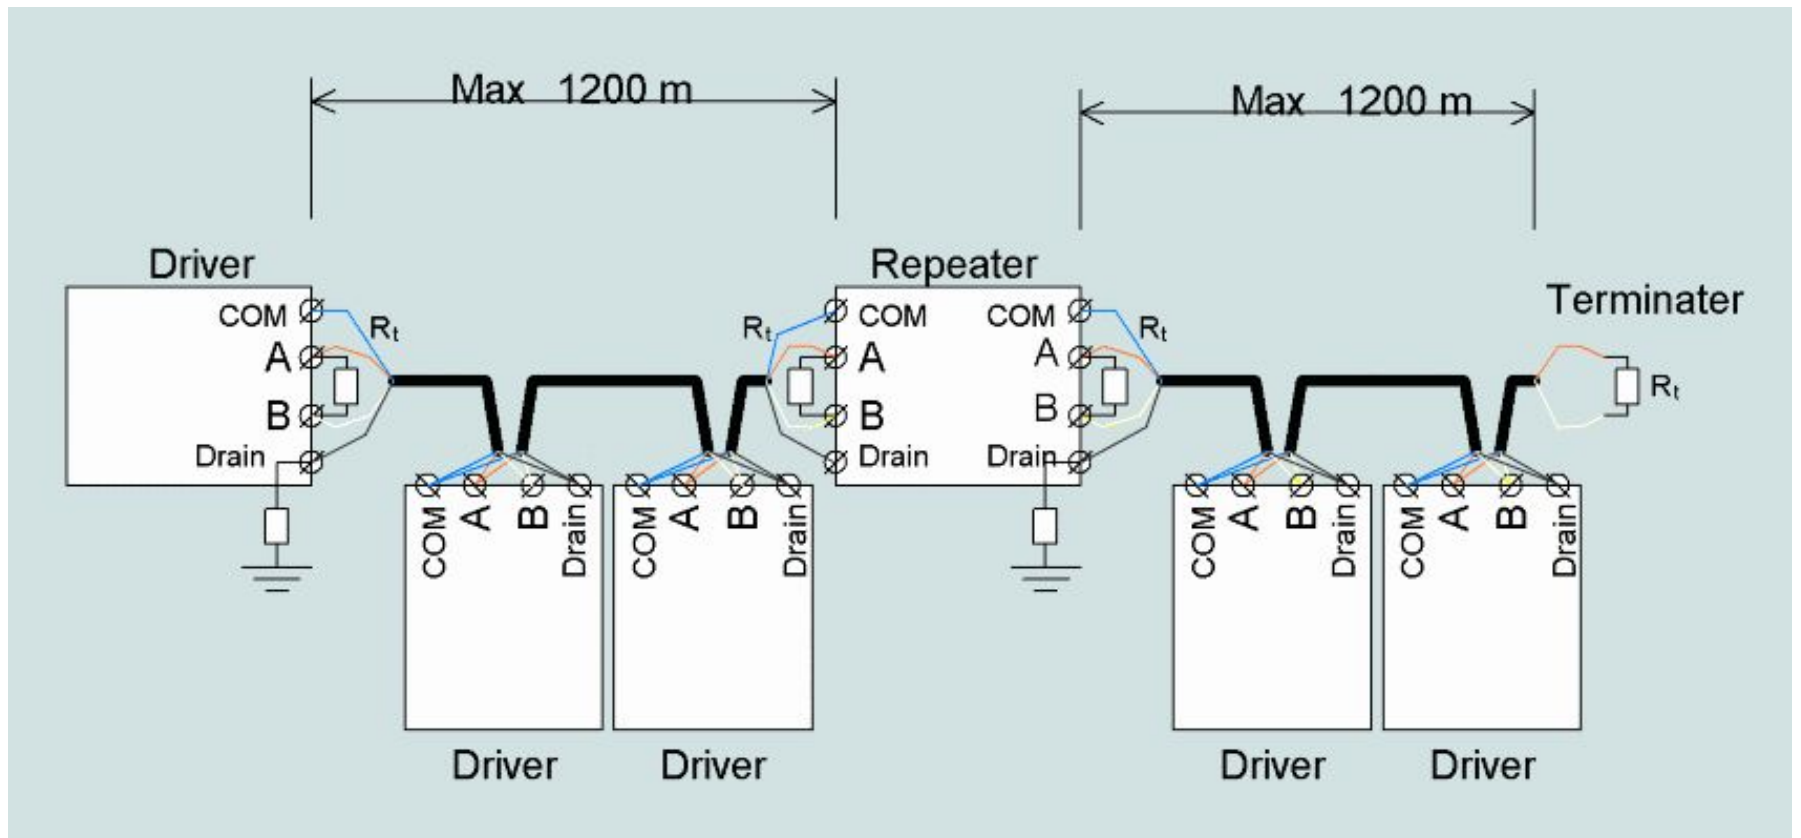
Max 1200 m

Max 1200 m

Driver

COM

A

B

Drain

$R_t$

COM A B Drain

COM A B Drain

Driver

Driver

$R_t$

Repeater

COM

A

B

Drain

COM

A

B

Drain

$R_t$

COM A B Drain

COM A B Drain

Driver

Driver

Terminater

$R_t$